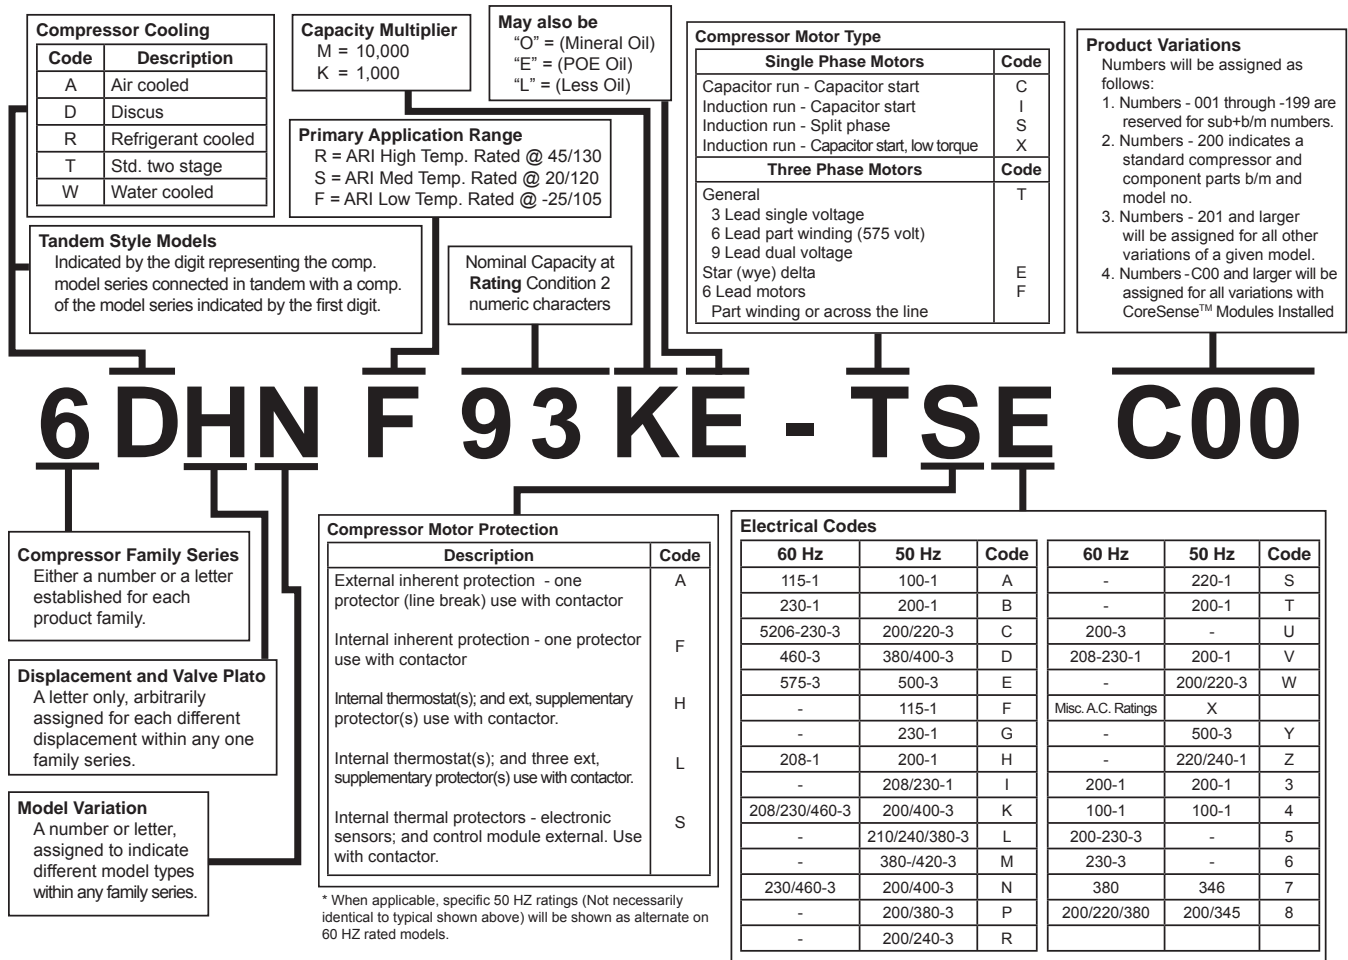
Compressor Cooling

| Code | Description |
|---|---|
| A | Air cooled |
| D | Discus |
| R | Refrigerant cooled |
| T | Std. two stage |
| W | Water cooled |

Capacity Multiplier
M = 10,000
K = 1,000

May also be
"O" = (Mineral Oil)
"E" = (POE Oil)
"L" = (Less Oil)

Compressor Motor Type

| Single Phase Motors | Code |
|---|---|
| Capacitor run - Capacitor start | C |
| Induction run - Capacitor start | I |
| Induction run - Split phase | S |
| Induction run - Capacitor start, low torque | X |
| **Three Phase Motors** | **Code** |
| General | T |
| 3 Lead single voltage | |
| 6 Lead part winding (575 volt) | |
| 9 Lead dual voltage | |
| Star (wye) delta | E |
| 6 Lead motors | F |
| Part winding or across the line | |

Product Variations
Numbers will be assigned as follows:
1. Numbers - 001 through -199 are reserved for sub+b/m numbers.
2. Numbers - 200 indicates a standard compressor and component parts b/m and model no.
3. Numbers - 201 and larger will be assigned for all other variations of a given model.
4. Numbers - C00 and larger will be assigned for all variations with CoreSense$^{TM}$ Modules Installed

Primary Application Range
R = ARI High Temp. Rated @ 45/130
S = ARI Med Temp. Rated @ 20/120
F = ARI Low Temp. Rated @ -25/105

Tandem Style Models
Indicated by the digit representing the comp. model series connected in tandem with a comp. of the model series indicated by the first digit.

Nominal Capacity at Rating Condition 2 numeric characters

6 DHN F 9 3 KE - TSE C00

Compressor Family Series
Either a number or a letter established for each product family.

Displacement and Valve Plato
A letter only, arbitrarily assigned for each different displacement within any one family series.

Model Variation
A number or letter, assigned to indicate different model types within any family series.

Compressor Motor Protection

| Description | Code |
|---|---|
| External inherent protection - one protector (line break) use with contactor | A |
| Internal inherent protection - one protector use with contactor | F |
| Internal thermostat(s); and ext, supplementary protector(s) use with contactor. | H |
| Internal thermostat(s); and three ext, supplementary protector(s) use with contactor. | L |
| Internal thermal protectors - electronic sensors; and control module external. Use with contactor. | S |

* When applicable, specific 50 HZ ratings (Not necessarily identical to typical shown above) will be shown as alternate on 60 HZ rated models.

Electrical Codes

| 60 Hz | 50 Hz | Code | 60 Hz | 50 Hz | Code |
|---|---|---|---|---|---|
| 115-1 | 100-1 | A | - | 220-1 | S |
| 230-1 | 200-1 | B | - | 200-1 | T |
| 5206-230-3 | 200/220-3 | C | 200-3 | - | U |
| 460-3 | 380/400-3 | D | 208-230-1 | 200-1 | V |
| 575-3 | 500-3 | E | - | 200/220-3 | W |
| - | 115-1 | F | Misc. A.C. Ratings | X | |
| - | 230-1 | G | - | 500-3 | Y |
| 208-1 | 200-1 | H | - | 220/240-1 | Z |
| - | 208/230-1 | I | 200-1 | 200-1 | 3 |
| 208/230/460-3 | 200/400-3 | K | 100-1 | 100-1 | 4 |
| - | 210/240/380-3 | L | 200-230-3 | - | 5 |
| - | 380-/420-3 | M | 230-3 | - | 6 |
| 230/460-3 | 200/400-3 | N | 380 | 346 | 7 |
| - | 200/380-3 | P | 200/220/380 | 200/345 | 8 |
| - | 200/240-3 | R | | | |